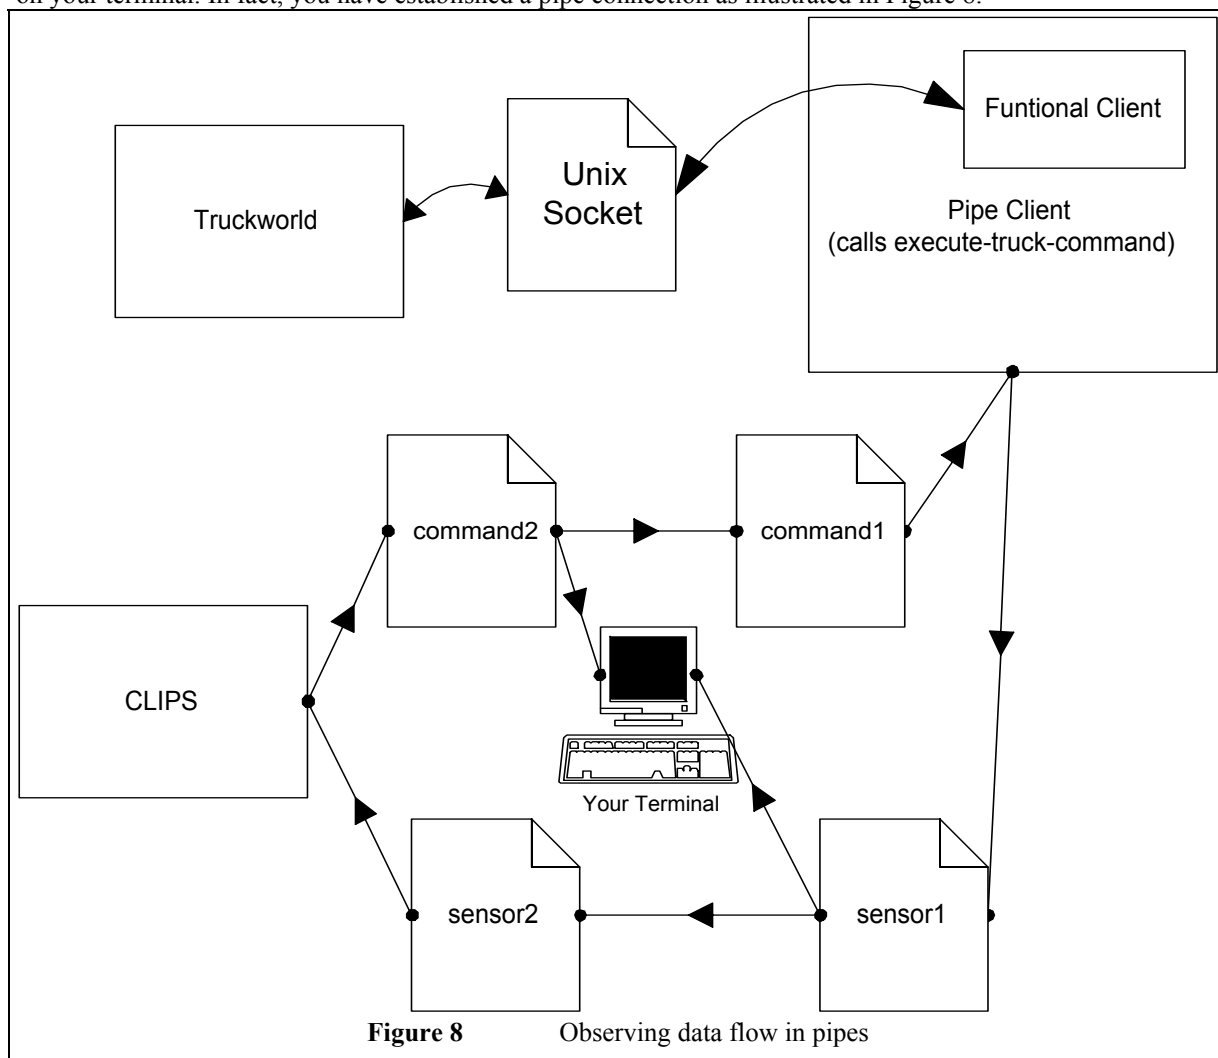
on your terminal. In fact, you have established a pipe connection as illustrated in Figure 8.

Funtional Client

Truckworld

Unix Socket

Pipe Client
(calls execute-truck-command)

command2

command1

CLIPS

Your Terminal

sensor2

sensor1

**Figure 8** Observing data flow in pipes